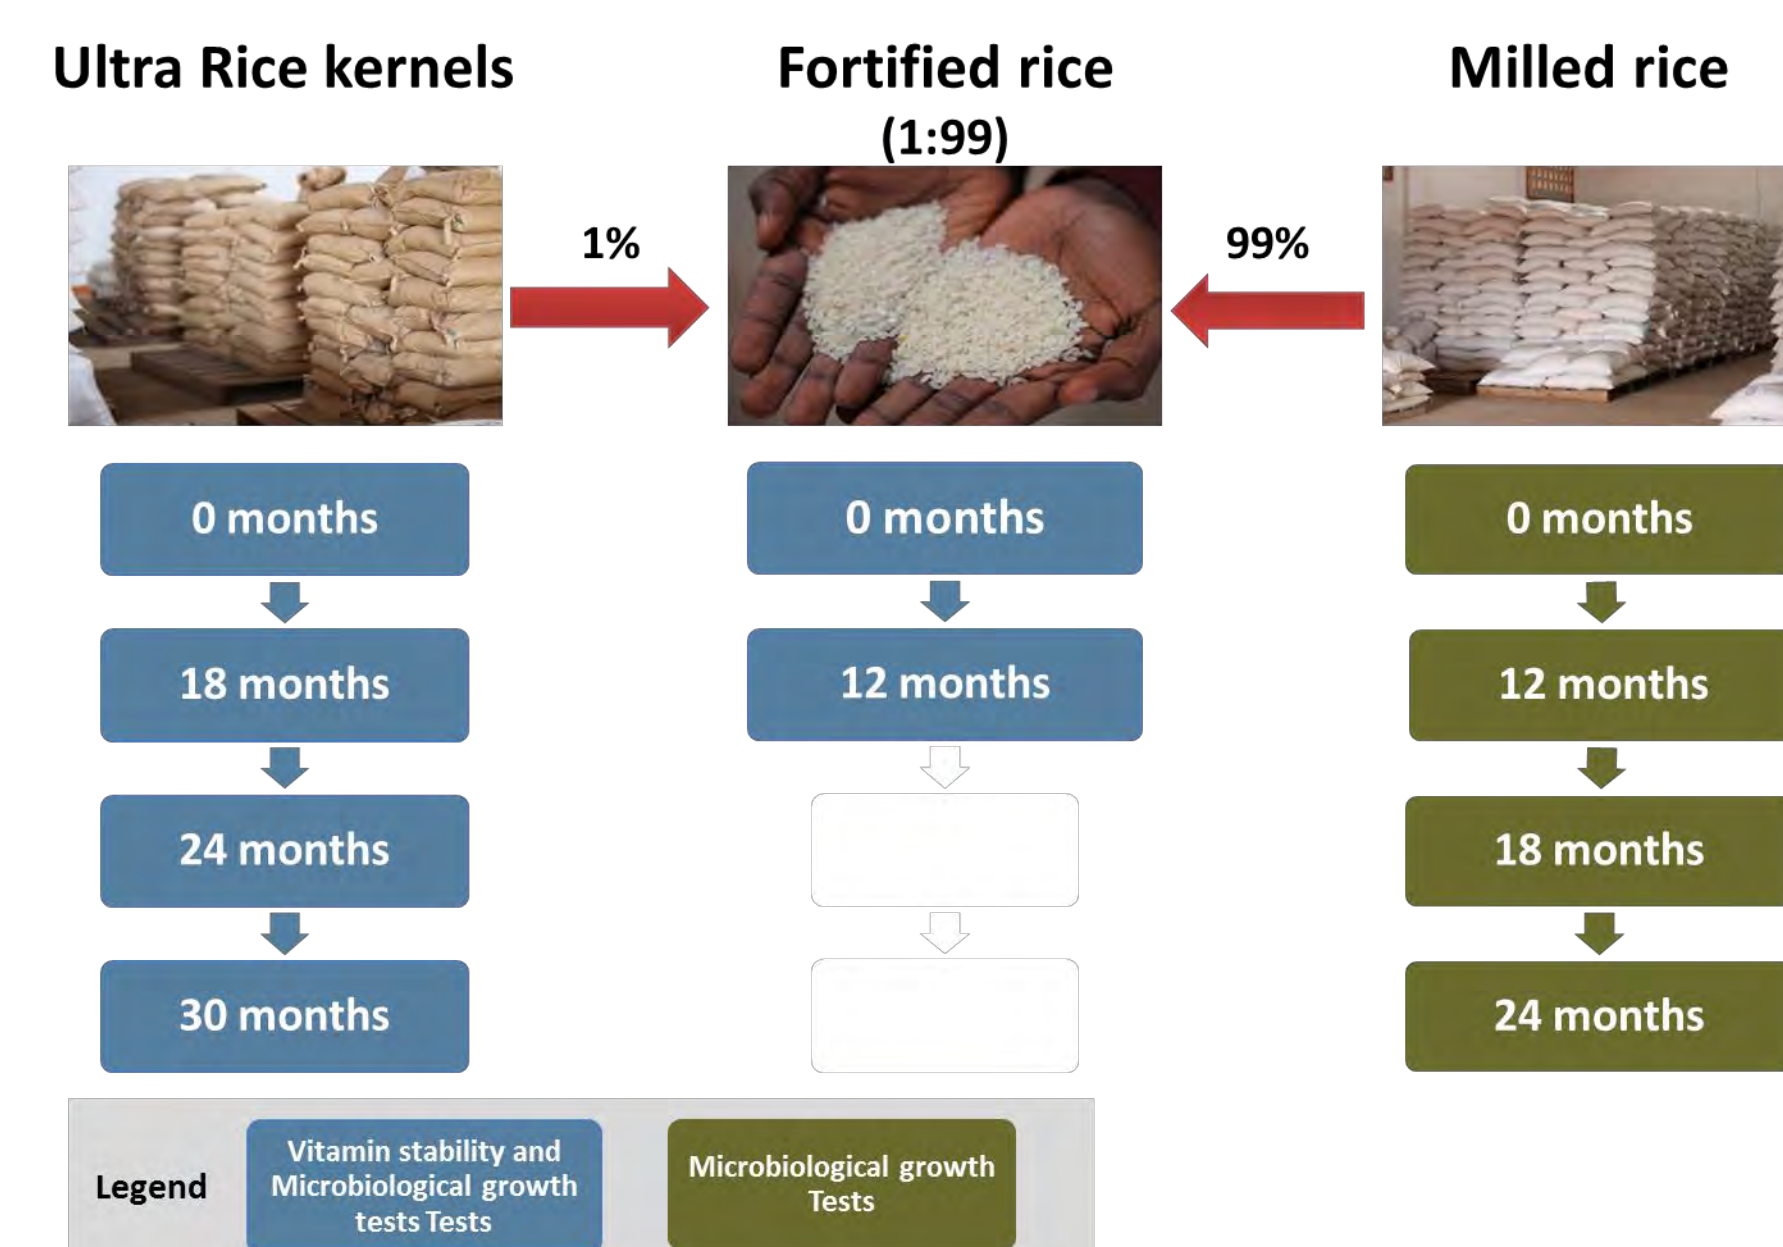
Ultra Rice kernels

Fortified rice (1:99)

Milled rice

1%

99%

0 months

18 months

24 months

30 months

0 months

12 months

0 months

12 months

18 months

24 months

Legend

Vitamin stability and Microbiological growth tests Tests

Microbiological growth Tests